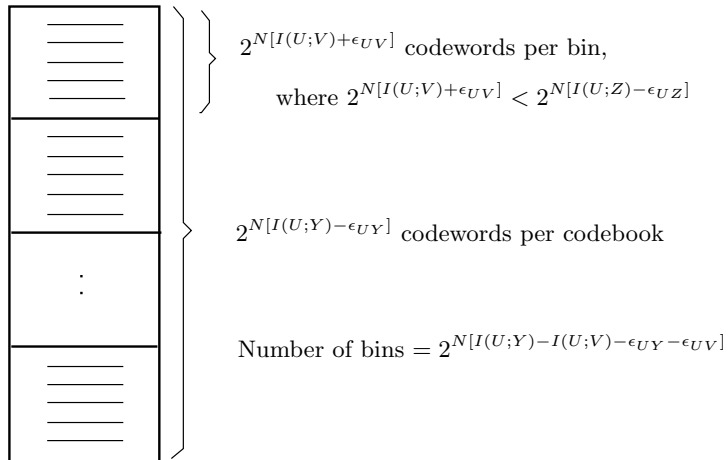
$2^{N[I(U;V)+\epsilon_{UV}]}$ codewords per bin,

where $2^{N[I(U;V)+\epsilon_{UV}]} < 2^{N[I(U;Z)-\epsilon_{UZ}]}$

:

$2^{N[I(U;Y)-\epsilon_{UY}]}$ codewords per codebook

Number of bins $= 2^{N[I(U;Y)-I(U;V)-\epsilon_{UY}-\epsilon_{UV}]}$